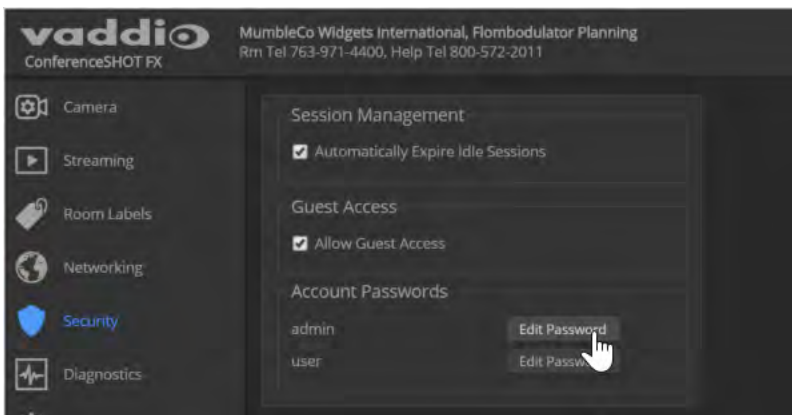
vaddio
ConferenceSHOT FX

MumbleCo Widgets International, Flombodulator Planning
Rm Tel 763-971-4400, Help Tel 800-572-2011

Camera
Streaming
Room Labels
Networking
Security
Diagnostics

Session Management
Automatically Expire Idle Sessions

Guest Access
Allow Guest Access

Account Passwords
admin Edit Password
user Edit Passw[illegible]